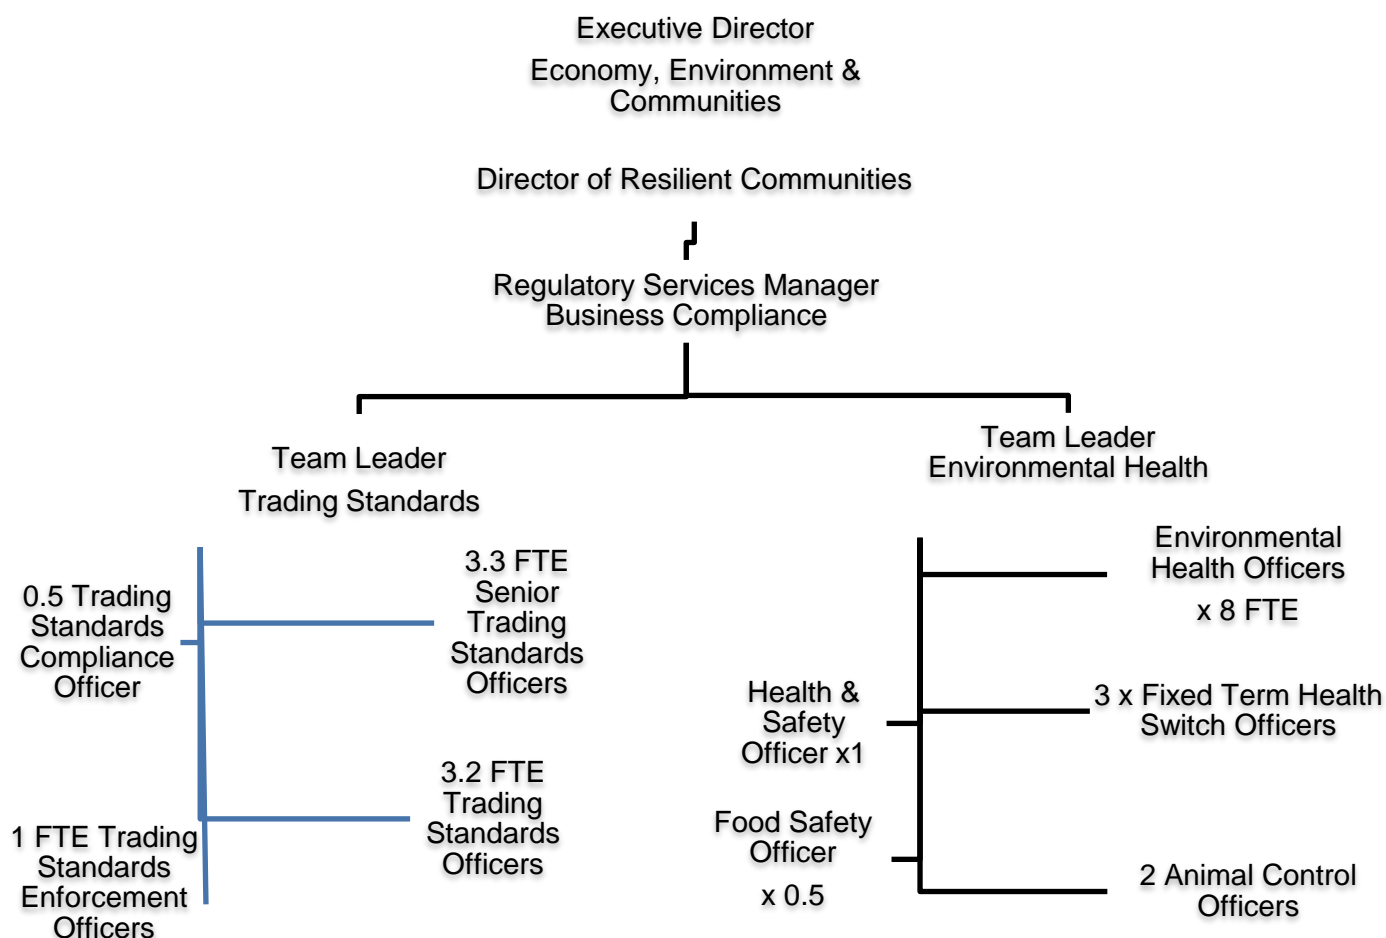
Executive Director

Economy, Environment & Communities

Director of Resilient Communities

Regulatory Services Manager Business Compliance

Team Leader

Trading Standards

Team Leader Environmental Health

0.5 Trading Standards Compliance Officer

3.3 FTE Senior Trading Standards Officers

3.2 FTE Trading Standards Officers

1 FTE Trading Standards Enforcement Officers

Environmental Health Officers

x 8 FTE

Health & Safety Officer x1

3 x Fixed Term Health Switch Officers

Food Safety Officer

x 0.5

2 Animal Control Officers